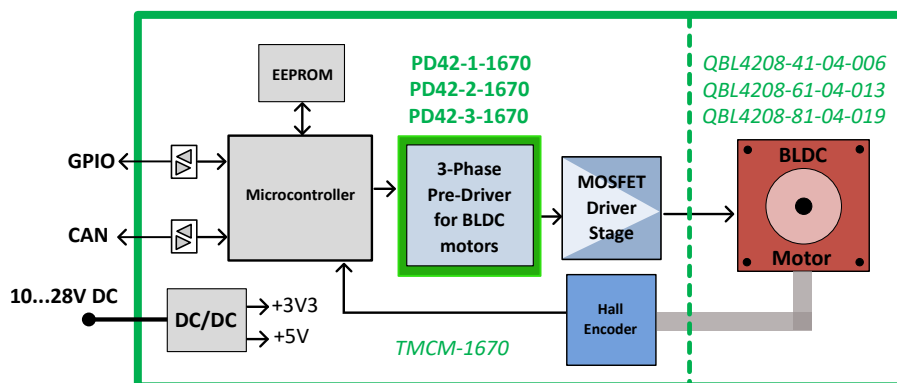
PD42-1-1670
PD42-2-1670
PD42-3-1670

QBL4208-41-04-006
QBL4208-61-04-013
QBL4208-81-04-019

EEPROM

GPIO

CAN

Microcontroller

3-Phase Pre-Driver for BLDC motors

MOSFET Driver Stage

BLDC

Motor

10...28V DC

DC/DC

+3V3

+5V

Hall Encoder

TMCM-1670